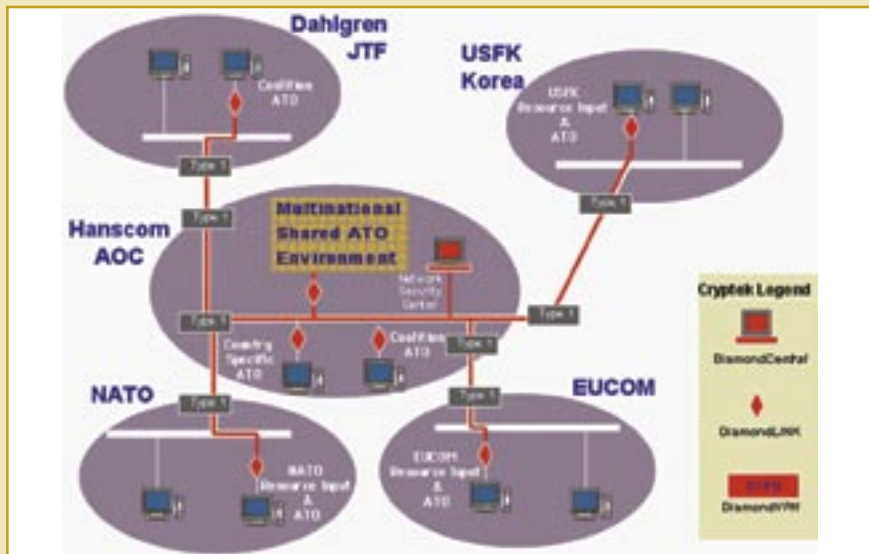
Dahlgren JTF

Coalition ATO

Type 1

USFK Korea

USFK Resource Input & ATO

Type 1

Hanscom AOC

Type 1

Multinational Shared ATO Environment

Network Security Center

Type 1

Country Specific ATO

Coalition ATO

Type 1

Type 1

Cryptek Legend

DiamondCentral

DiamondLINK

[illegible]

DiamondVPN

NATO

Type 1

NATO Resource Input & ATO

EUCOM

Type 1

EUCOM Resource Input & ATO